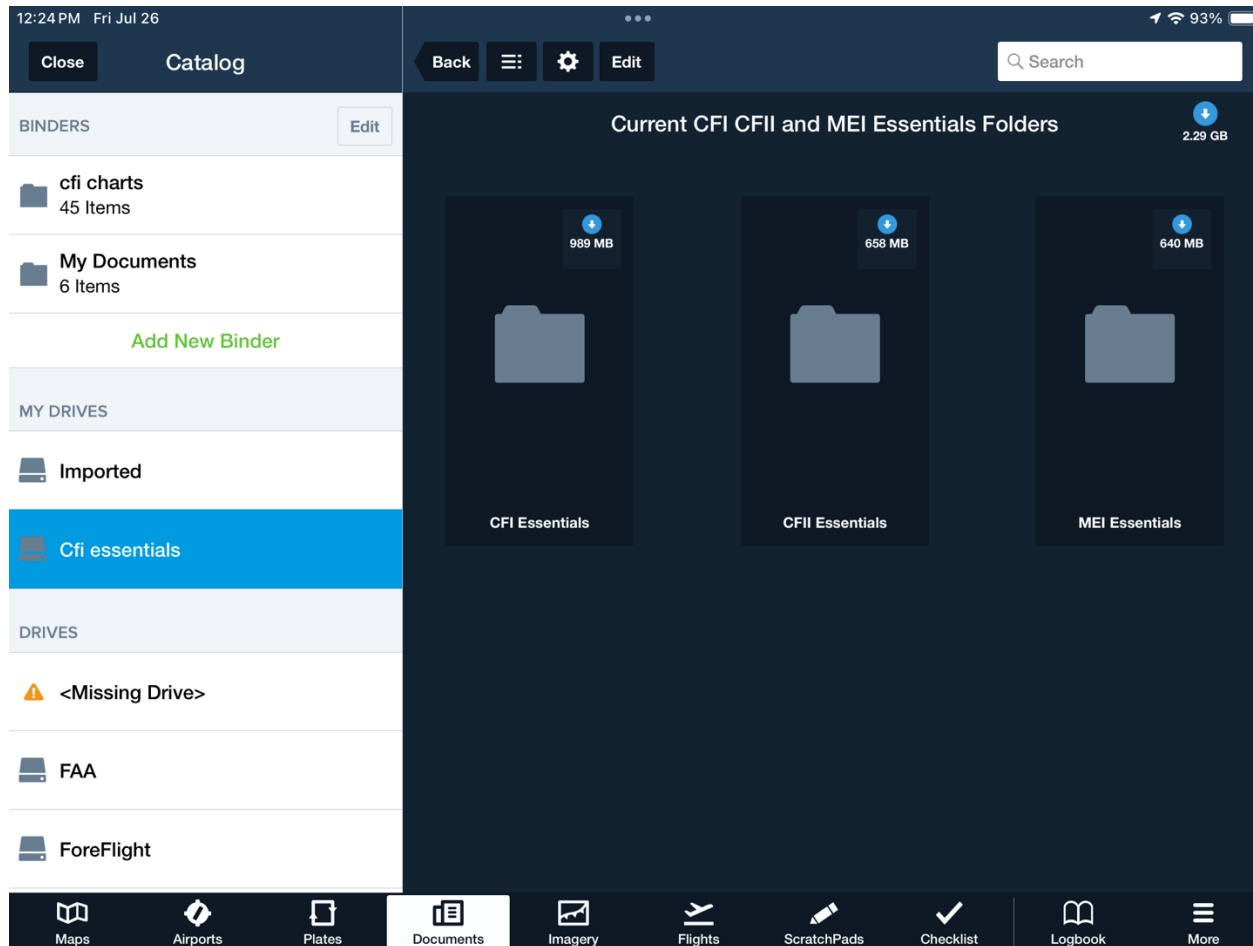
12:24 PM Fri Jul 26

93%

Close

Catalog

Back

Edit

Search

BINDERS

Edit

cfi charts
45 Items

My Documents
6 Items

Add New Binder

MY DRIVES

Imported

Cfi essentials

DRIVES

<Missing Drive>

FAA

ForeFlight

Current CFI CFII and MEI Essentials Folders

2.29 GB

989 MB

CFI Essentials

658 MB

CFII Essentials

640 MB

MEI Essentials

Maps

Airports

Plates

Documents

Imagery

Flights

ScratchPads

Checklist

Logbook

More